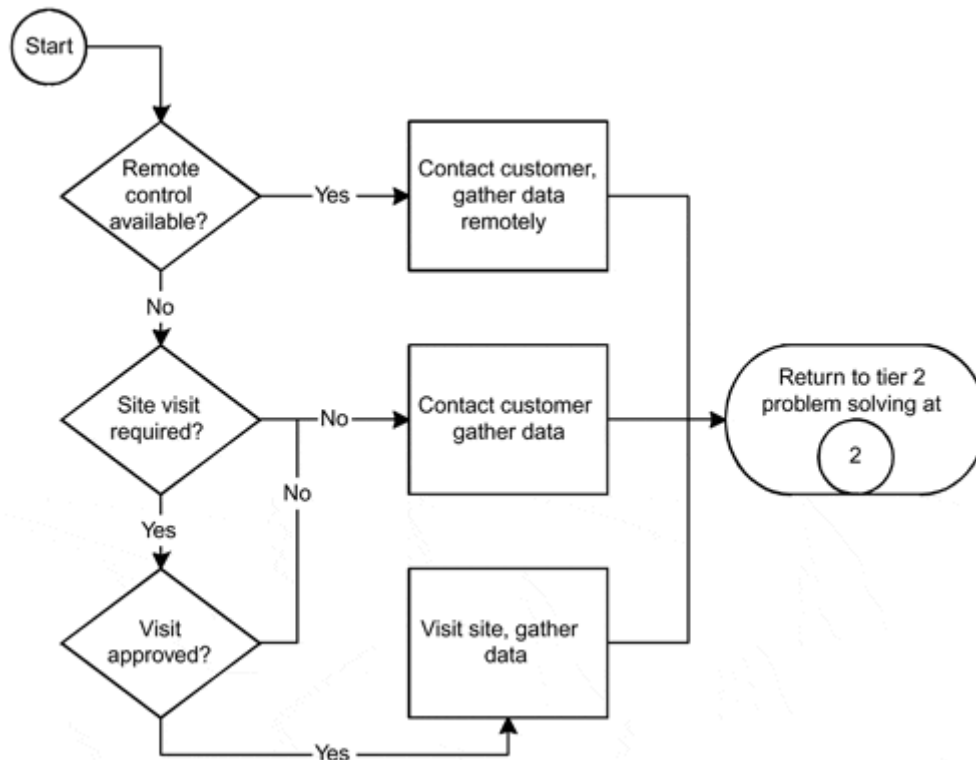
Start

Remote control available?

Yes

Contact customer, gather data remotely

No

Site visit required?

No

Contact customer gather data

No

Return to tier 2 problem solving at

2

Yes

Visit approved?

Visit site, gather data

Yes